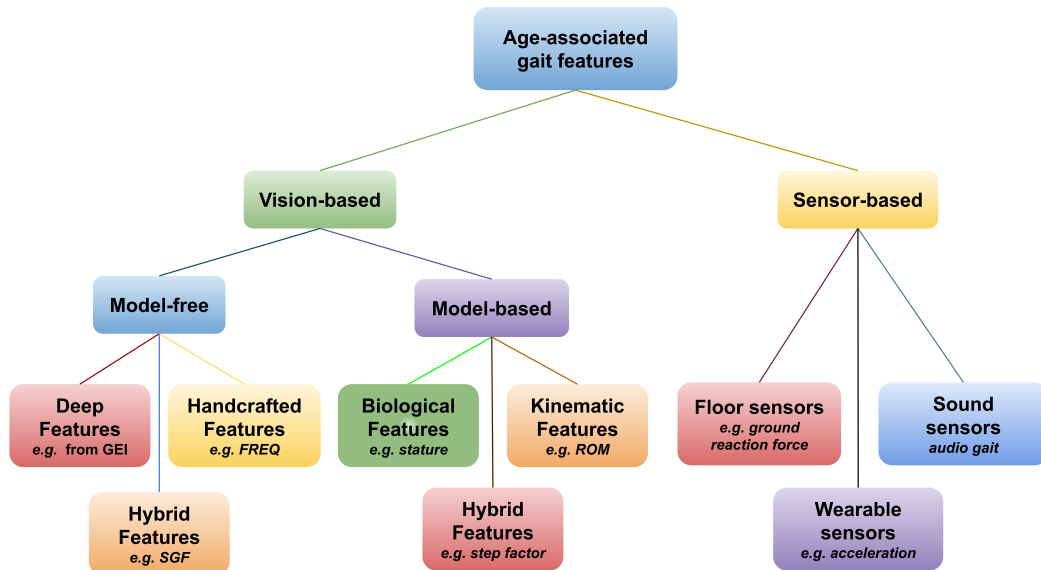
Age-associated gait features

Vision-based

Sensor-based

Model-free

Model-based

Deep Features
e.g. from GEI

Handcrafted Features
e.g. FREQ

Hybrid Features
e.g. SGF

Biological Features
e.g. stature

Kinematic Features
e.g. ROM

Hybrid Features
e.g. step factor

Floor sensors
e.g. ground reaction force

Sound sensors
audio gait

Wearable sensors
e.g. acceleration